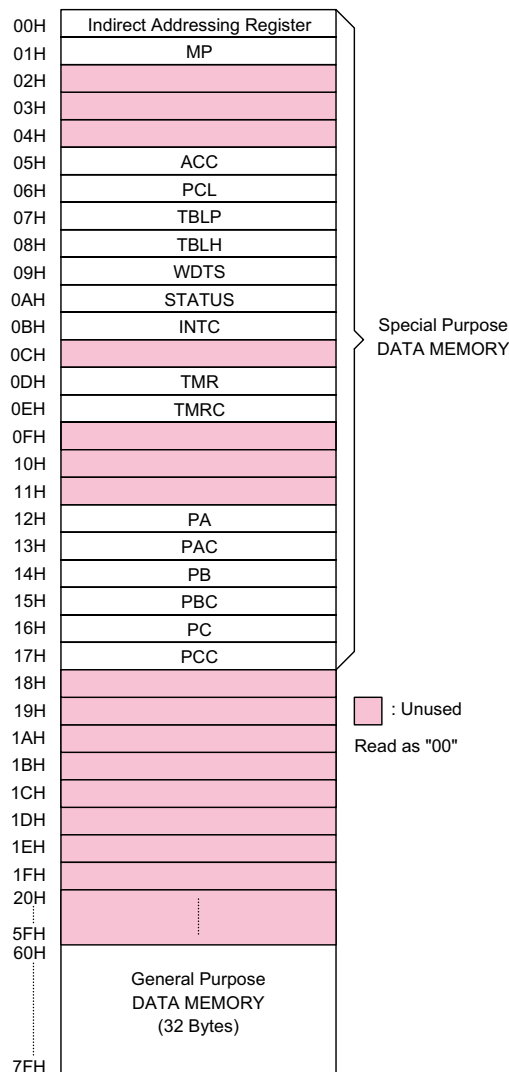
| | |
|---|---|
| 00H | Indirect Addressing Register |
| 01H | MP |
| 02H | |
| 03H | |
| 04H | |
| 05H | ACC |
| 06H | PCL |
| 07H | TBLP |
| 08H | TBLH |
| 09H | WDTS |
| 0AH | STATUS |
| 0BH | INTC |
| 0CH | |
| 0DH | TMR |
| 0EH | TMRC |
| 0FH | |
| 10H | |
| 11H | |
| 12H | PA |
| 13H | PAC |
| 14H | PB |
| 15H | PBC |
| 16H | PC |
| 17H | PCC |
| 18H | |
| 19H | |
| 1AH | |
| 1BH | |
| 1CH | |
| 1DH | |
| 1EH | |
| 1FH | |
| 20H 5FH | |
| 60H 7FH | General Purpose DATA MEMORY (32 Bytes) |

Special Purpose DATA MEMORY

: Unused

Read as "00"